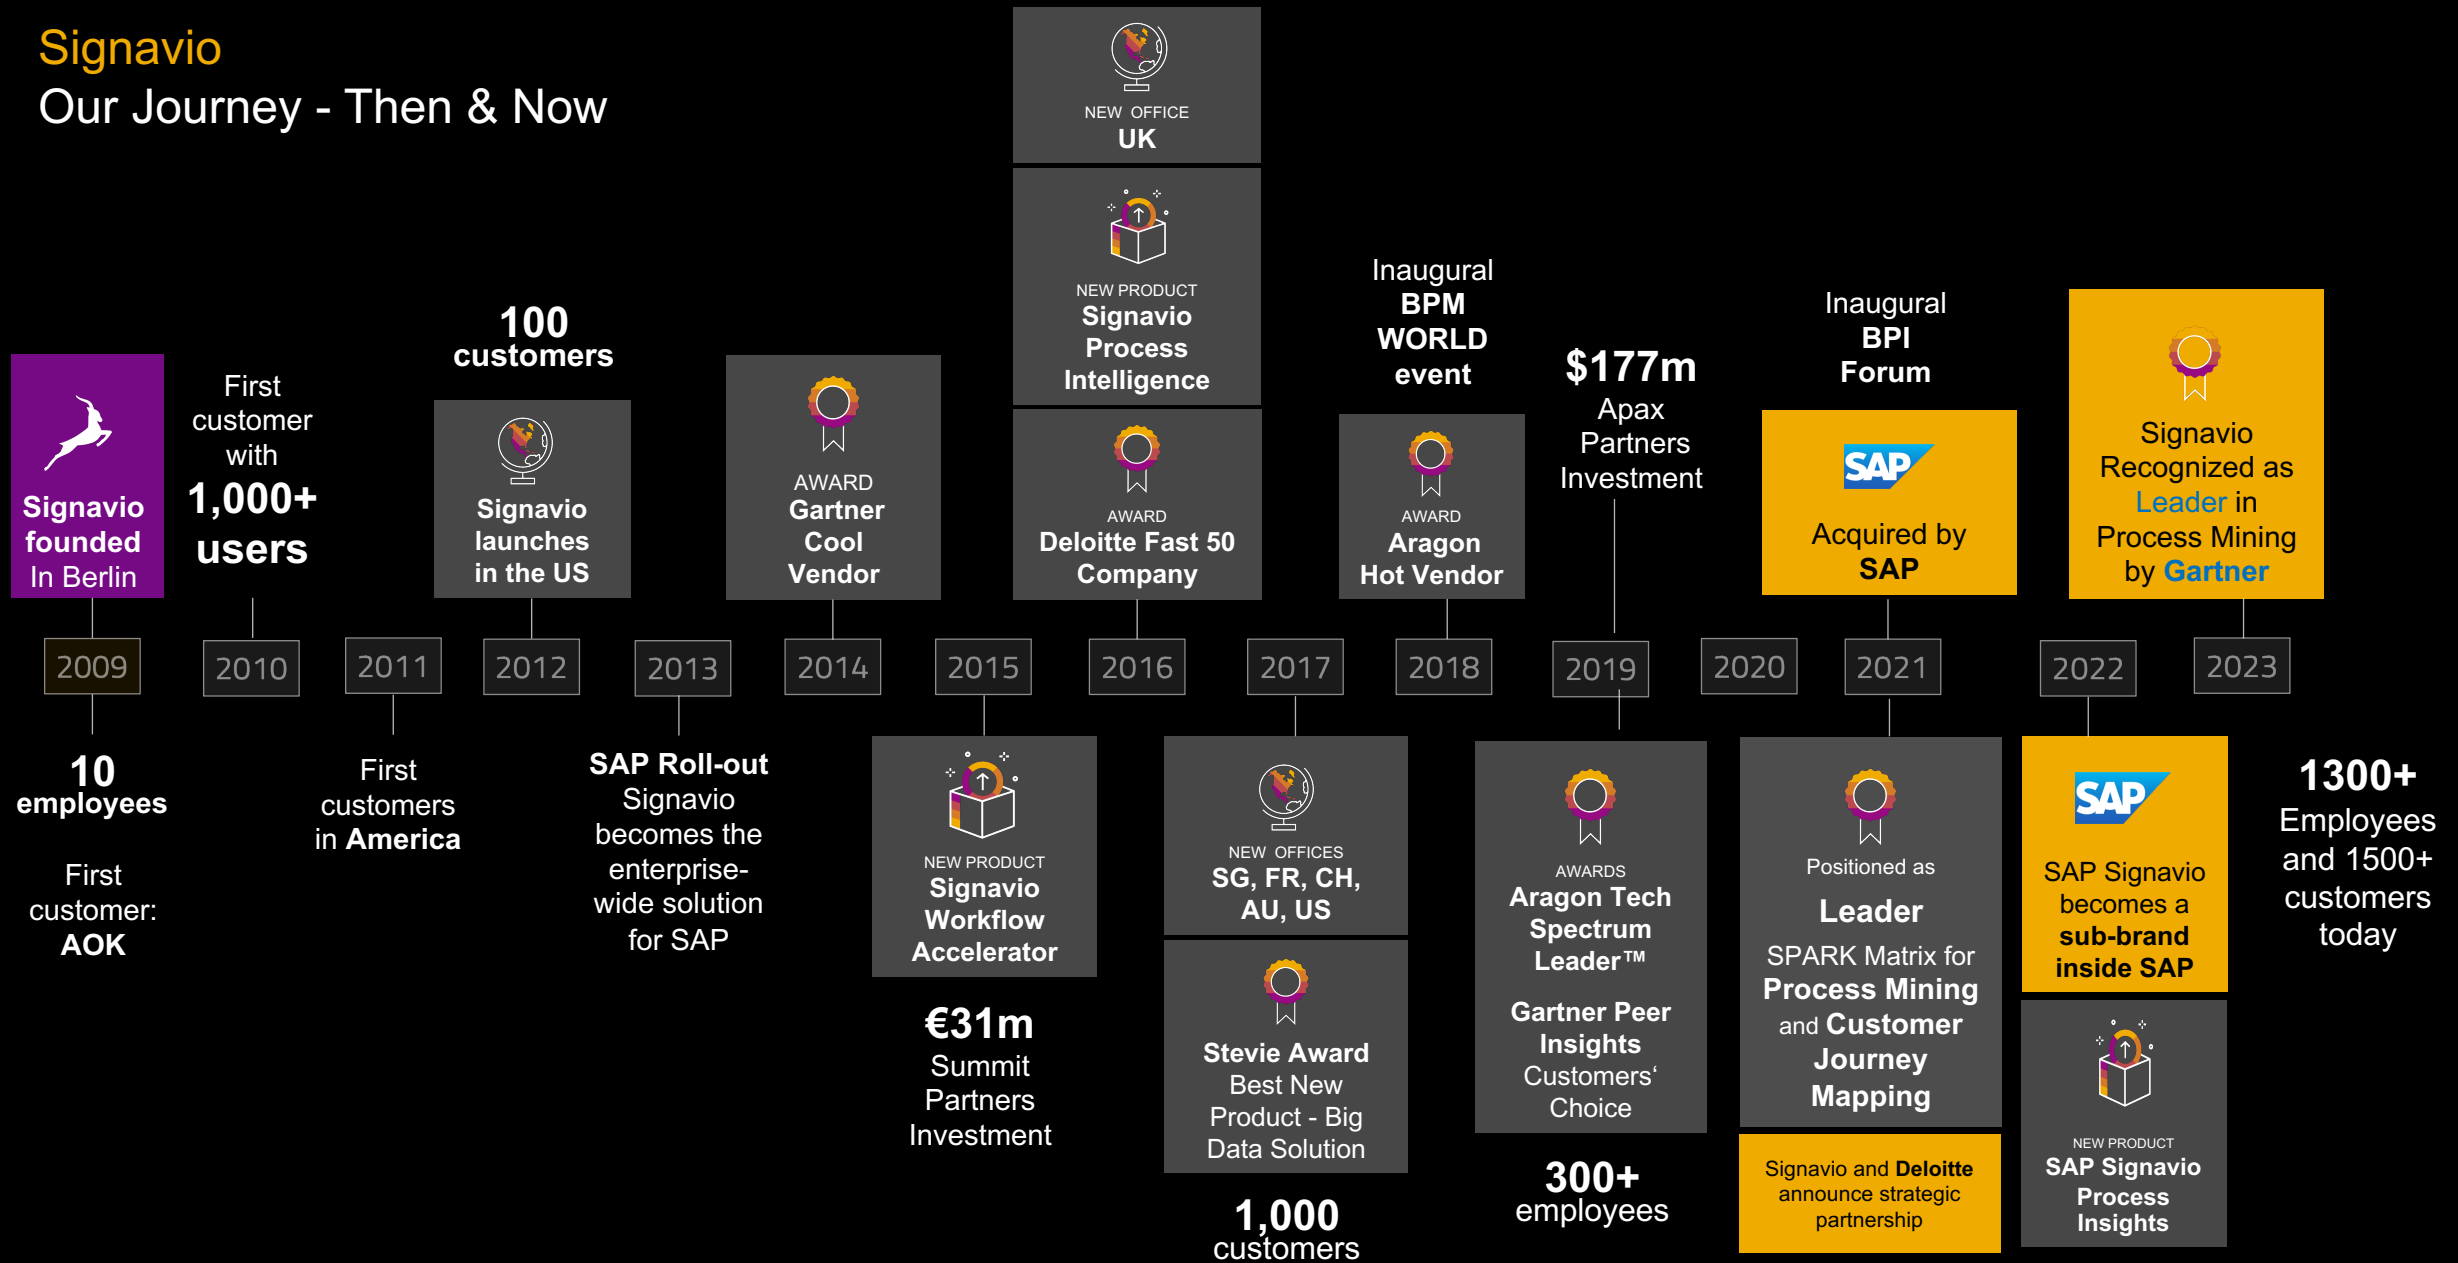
Signavio
Our Journey - Then & Now

Signavio founded In Berlin

First customer with 1,000+ users

100 customers

Signavio launches in the US

AWARD Gartner Cool Vendor

NEW OFFICE UK

NEW PRODUCT Signavio Process Intelligence

AWARD Deloitte Fast 50 Company

Inaugural BPM WORLD event

AWARD Aragon Hot Vendor

$177m Apax Partners Investment

Inaugural BPI Forum

SAP

Acquired by SAP

Signavio Recognized as Leader in Process Mining by Gartner

2009 | 2010 | 2011 | 2012 | 2013 | 2014 | 2015 | 2016 | 2017 | 2018 | 2019 | 2020 | 2021 | 2022 | 2023

10 employees

First customer: AOK

First customers in America

SAP Roll-out Signavio becomes the enterprise-wide solution for SAP

NEW PRODUCT Signavio Workflow Accelerator

€31m Summit Partners Investment

NEW OFFICES SG, FR, CH, AU, US

Stevie Award Best New Product - Big Data Solution

1,000 customers

AWARDS Aragon Tech Spectrum Leader™

Gartner Peer Insights Customers‘ Choice

300+ employees

Positioned as Leader SPARK Matrix for Process Mining and Customer Journey Mapping

Signavio and Deloitte announce strategic partnership

SAP

SAP Signavio becomes a sub-brand inside SAP

NEW PRODUCT SAP Signavio Process Insights

1300+ Employees and 1500+ customers today